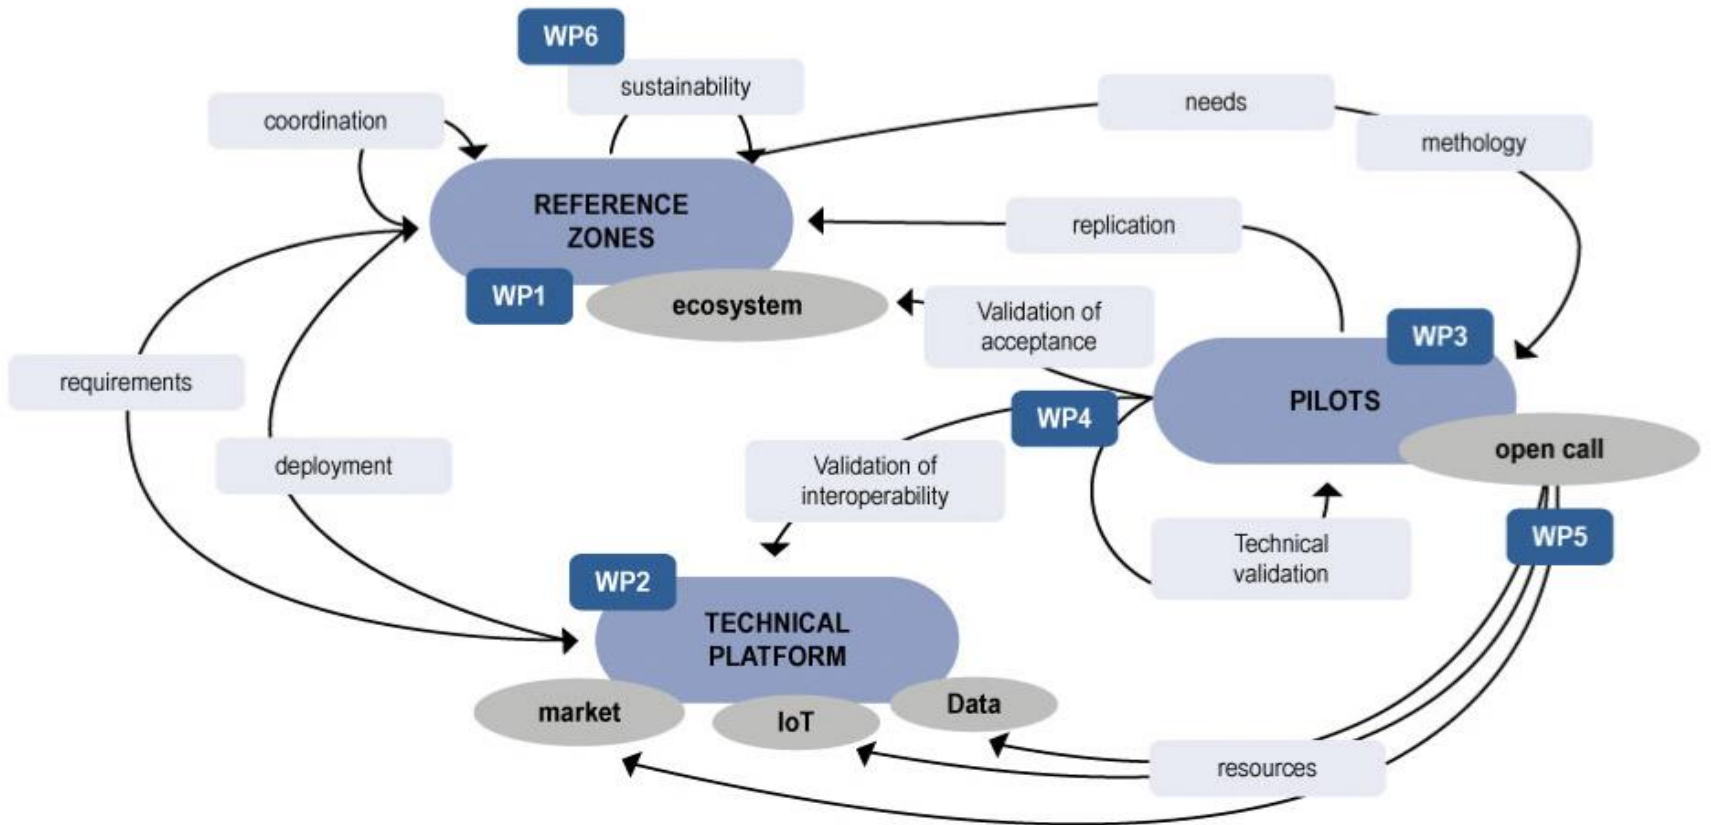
WP6

sustainability

coordination

needs

methology

REFERENCE ZONES

replication

WP1

ecosystem

Validation of acceptance

WP3

requirements

PILOTS

WP4

open call

deployment

Validation of interoperability

WP5

Technical validation

WP2

TECHNICAL PLATFORM

market

IoT

Data

resources